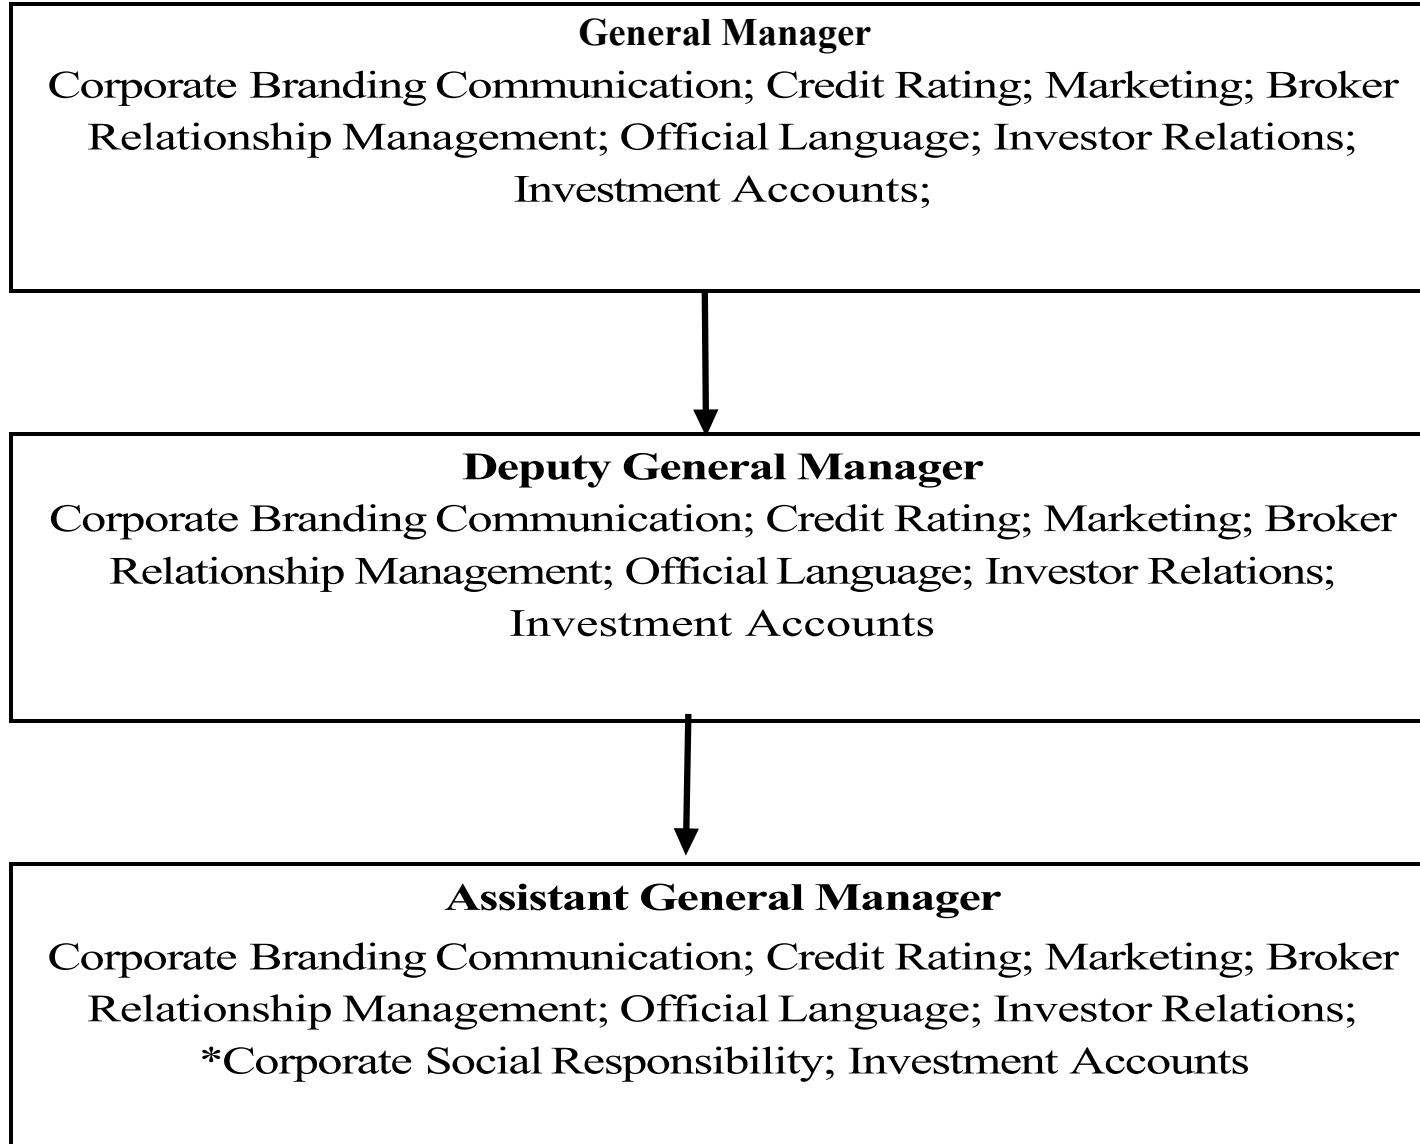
General Manager
Corporate Branding Communication; Credit Rating; Marketing; Broker Relationship Management; Official Language; Investor Relations; Investment Accounts;

Deputy General Manager
Corporate Branding Communication; Credit Rating; Marketing; Broker Relationship Management; Official Language; Investor Relations; Investment Accounts

Assistant General Manager
Corporate Branding Communication; Credit Rating; Marketing; Broker Relationship Management; Official Language; Investor Relations; *Corporate Social Responsibility; Investment Accounts